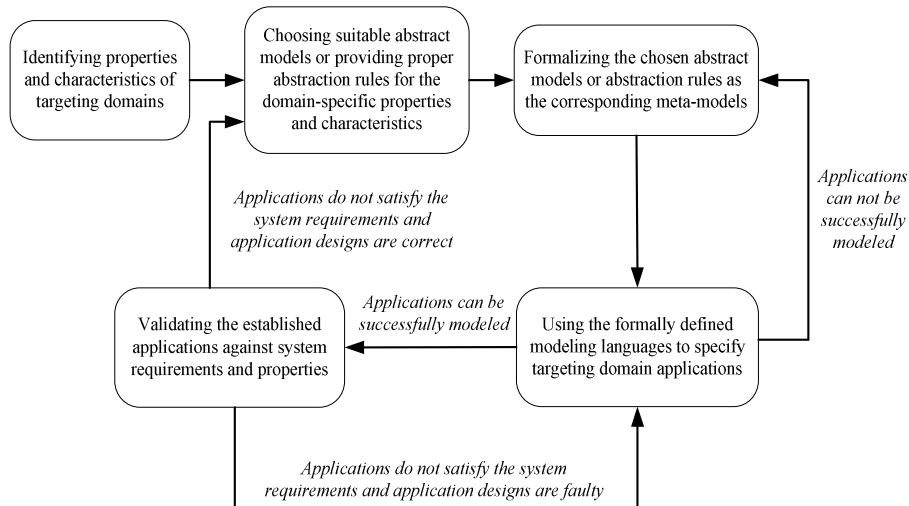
Identifying properties and characteristics of targeting domains

Choosing suitable abstract models or providing proper abstraction rules for the domain-specific properties and characteristics

Formalizing the chosen abstract models or abstraction rules as the corresponding meta-models

Applications do not satisfy the system requirements and application designs are correct

Applications can not be successfully modeled

Applications can be successfully modeled

Validating the established applications against system requirements and properties

Using the formally defined modeling languages to specify targeting domain applications

Applications do not satisfy the system requirements and application designs are faulty